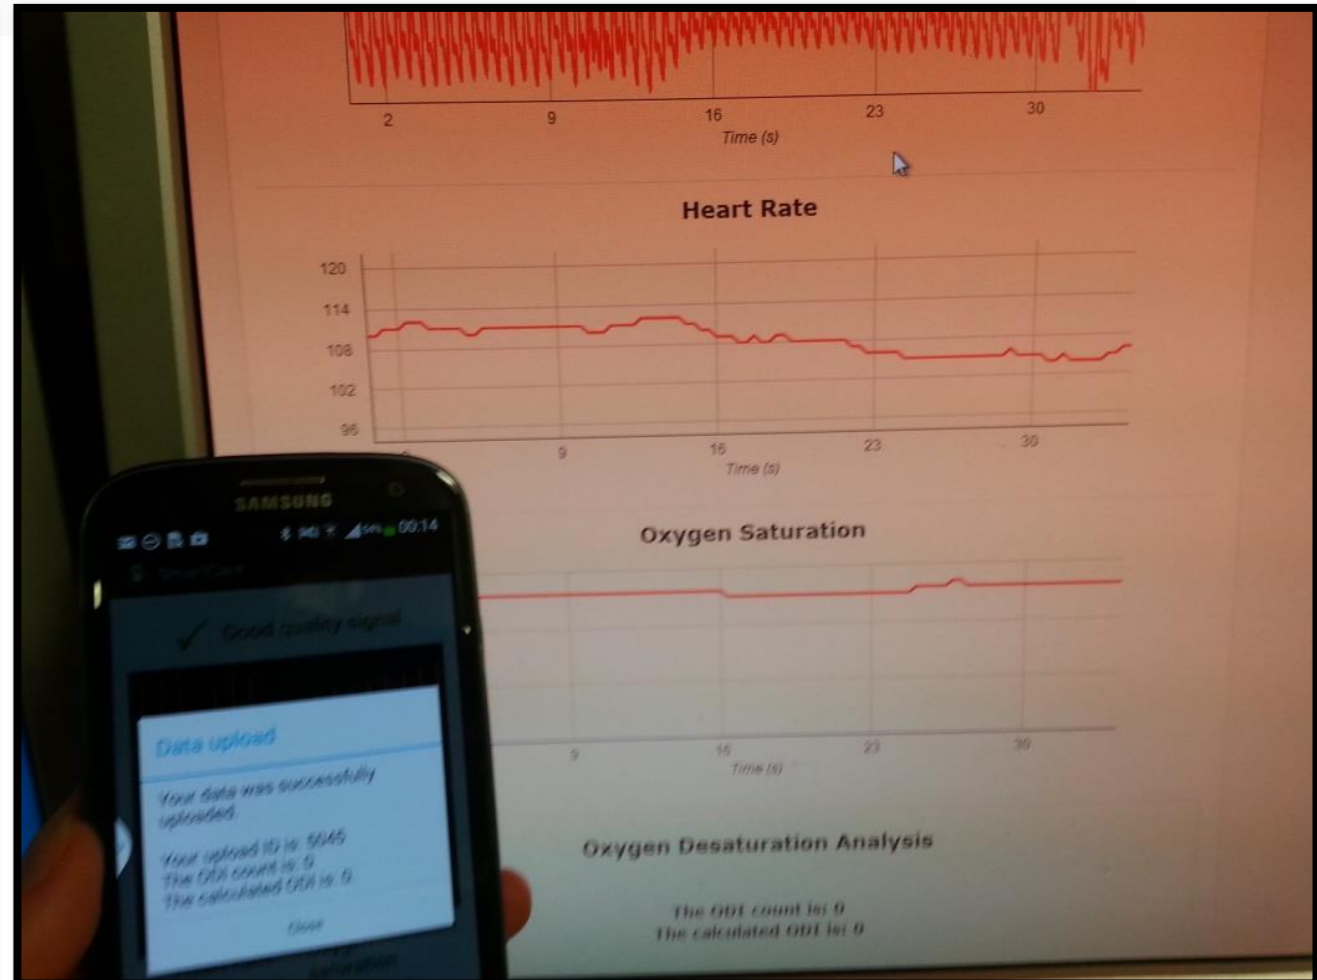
2
9
16
23
30
Time (s)

Heart Rate

120
114
108
102
96
9
16
23
30
Time (s)

SAMSUNG

00:14

Good quality signal

Data upload

Your data was successfully uploaded.

Your upload ID is: 5045
The ODI count is: 0
The calculated ODI is: 0

Close

Oxygen Saturation

9
16
23
30
Time (s)

Oxygen Desaturation Analysis

The ODI count is: 0
The calculated ODI is: 0